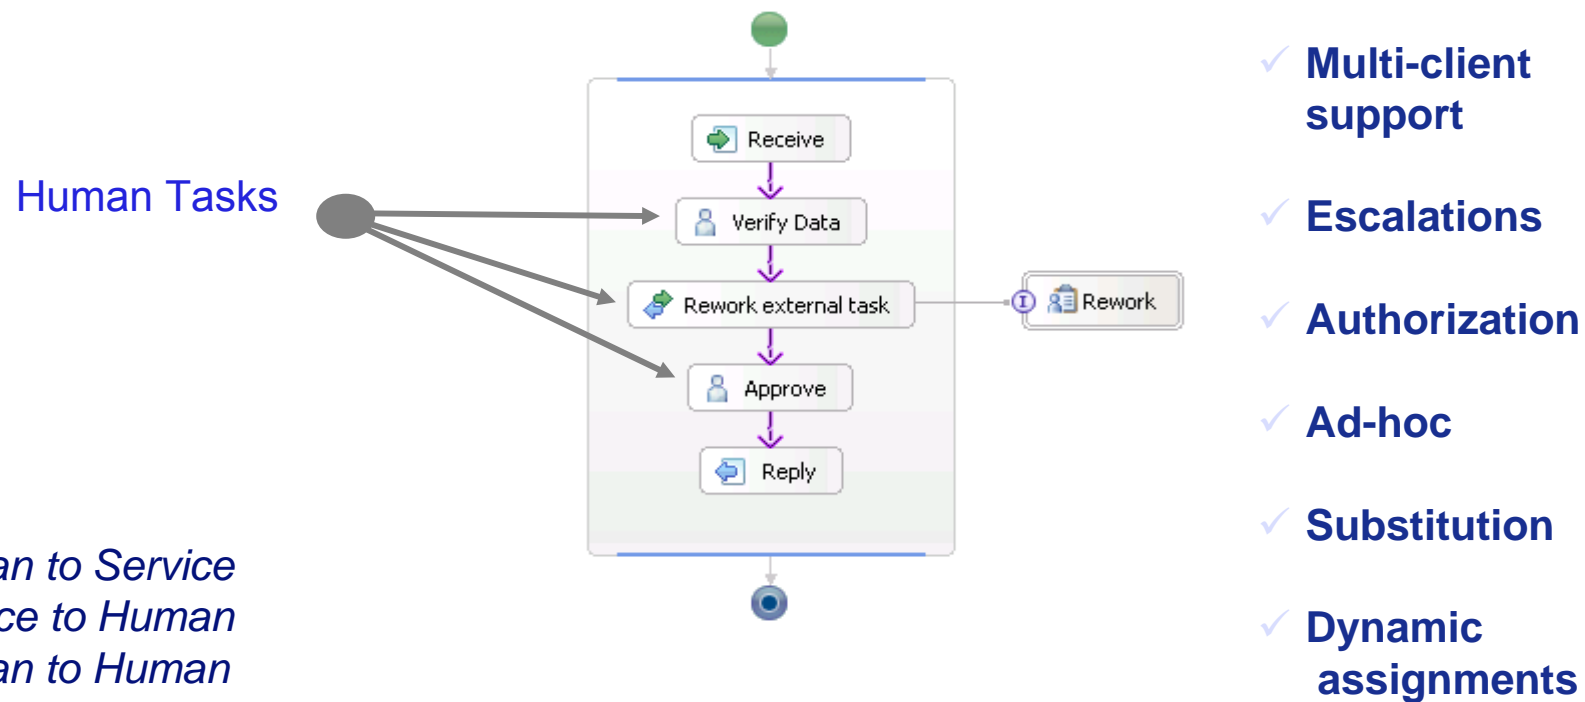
Human Tasks

Receive

Verify Data

Rework external task

Rework

Approve

Reply

an to Service
ce to Human
an to Human

✓ Multi-client support

✓ Escalations

✓ Authorization

✓ Ad-hoc

✓ Substitution

✓ Dynamic assignments